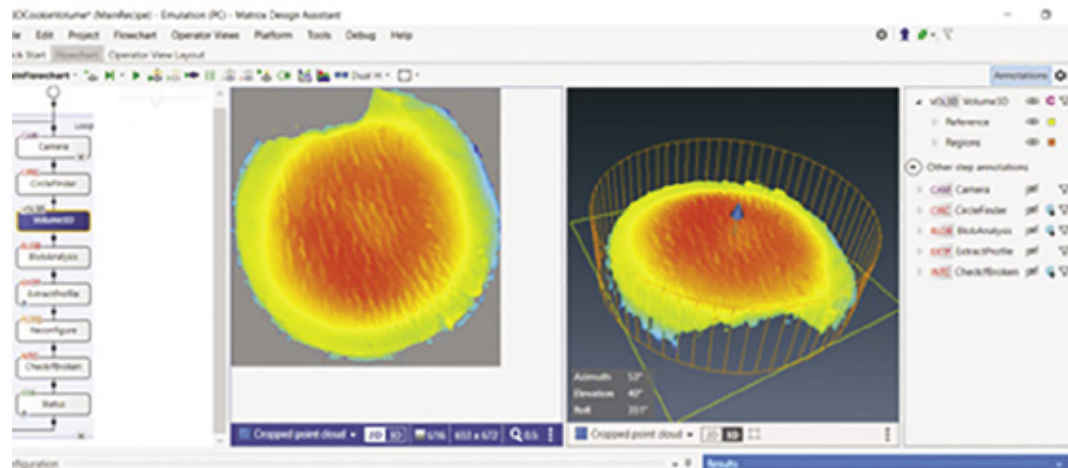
3DCookieVolume* (MainRecipe) - Emulation (PC) - Matrox Design Assistant

le Edit Project Flowchart Operator Views Platform Tools Debug Help

ck Start Flowchart Operator View Layout

ainFlowchart ▾ Dual H ▾

Annotations

Loop

CAM Camera

CIRC CircleFinder

VOL3D Volume3D

BLOB BlobAnalysis

EXTP ExtractProfile

RCFG Reconfigure

ABRK CheckIfBroken

STAT Status

Cropped point cloud ▾ 2D 3D 1/96 652 x 672 Q 0.5

Azimuth 53°
Elevation 40°
Roll 35.1°

Cropped point cloud ▾ 2D 3D

VOL3D Volume3D
Reference
Regions

Other step annotations

CAM Camera
CIRC CircleFinder
BLOB BlobAnalysis
EXTP ExtractProfile
ABRK CheckIfBroken

nfiguration

Results